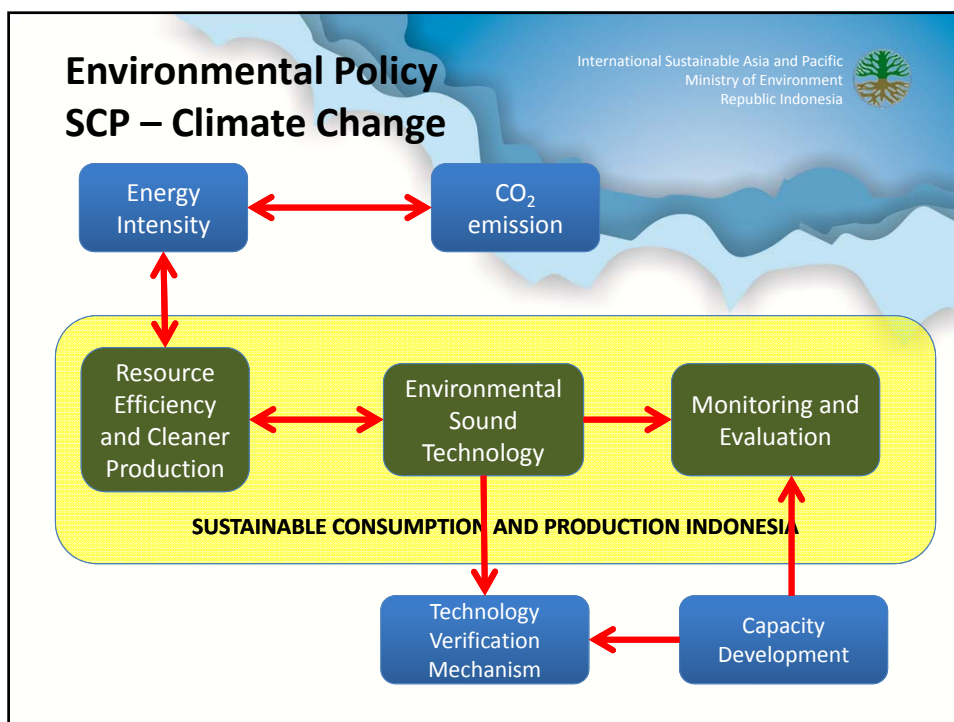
Environmental Policy
SCP – Climate Change

International Sustainable Asia and Pacific
Ministry of Environment
Republic Indonesia

Energy Intensity

$CO_2$ emission

Resource Efficiency and Cleaner Production

Environmental Sound Technology

Monitoring and Evaluation

SUSTAINABLE CONSUMPTIO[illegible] AND PRODUCTION INDONESI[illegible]

Technology Verification Mechanism

Capacity Development